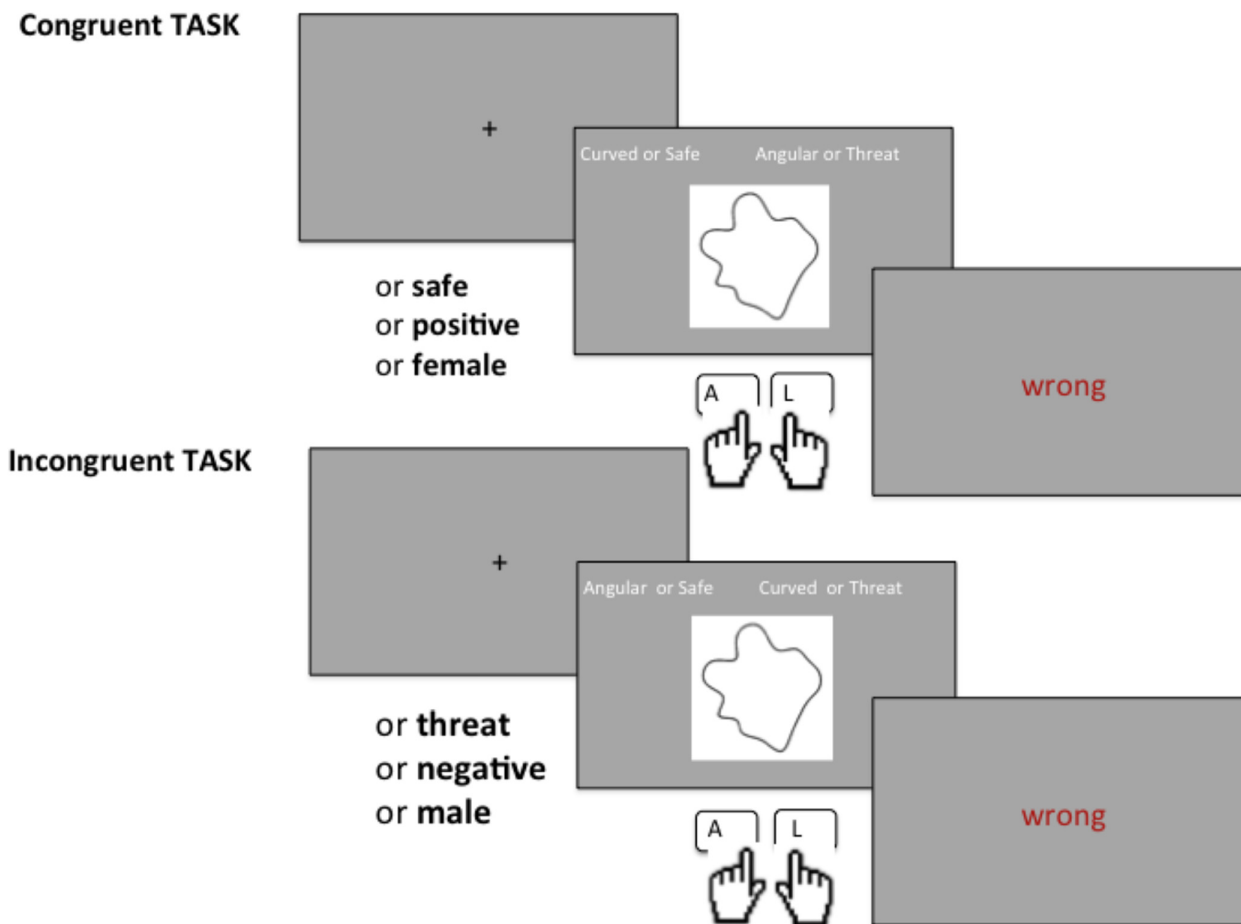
**Congruent TASK**

+

Curved or Safe Angular or Threat

or **safe**
or **positive**
or **female**

A L

wrong

**Incongruent TASK**

+

Angular or Safe Curved or Threat

or **threat**
or **negative**
or **male**

A L

wrong